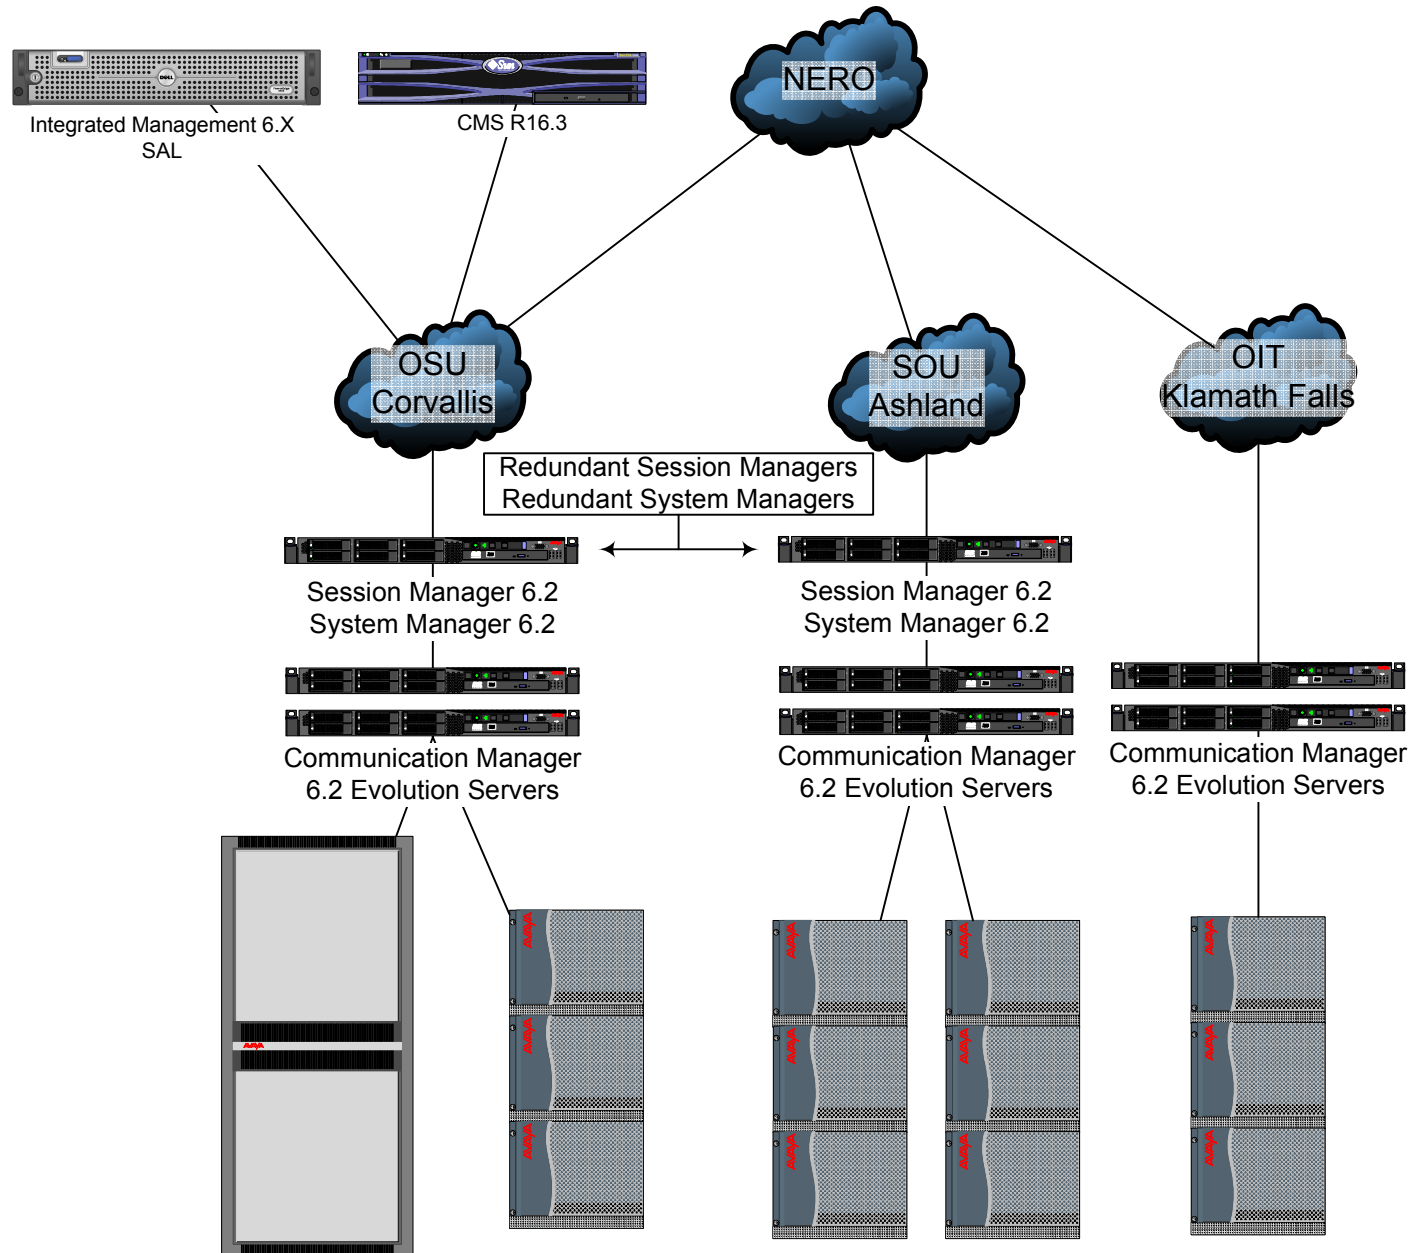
Integrated Management 6.X
SAL

CMS R16.3

NERO

OSU
Corvallis

SOU
Ashland

OIT
Klamath Falls

Redundant Session Managers
Redundant System Managers

Session Manager 6.2
System Manager 6.2

Session Manager 6.2
System Manager 6.2

Communication Manager
6.2 Evolution Servers

Communication Manager
6.2 Evolution Servers

Communication Manager
6.2 Evolution Servers